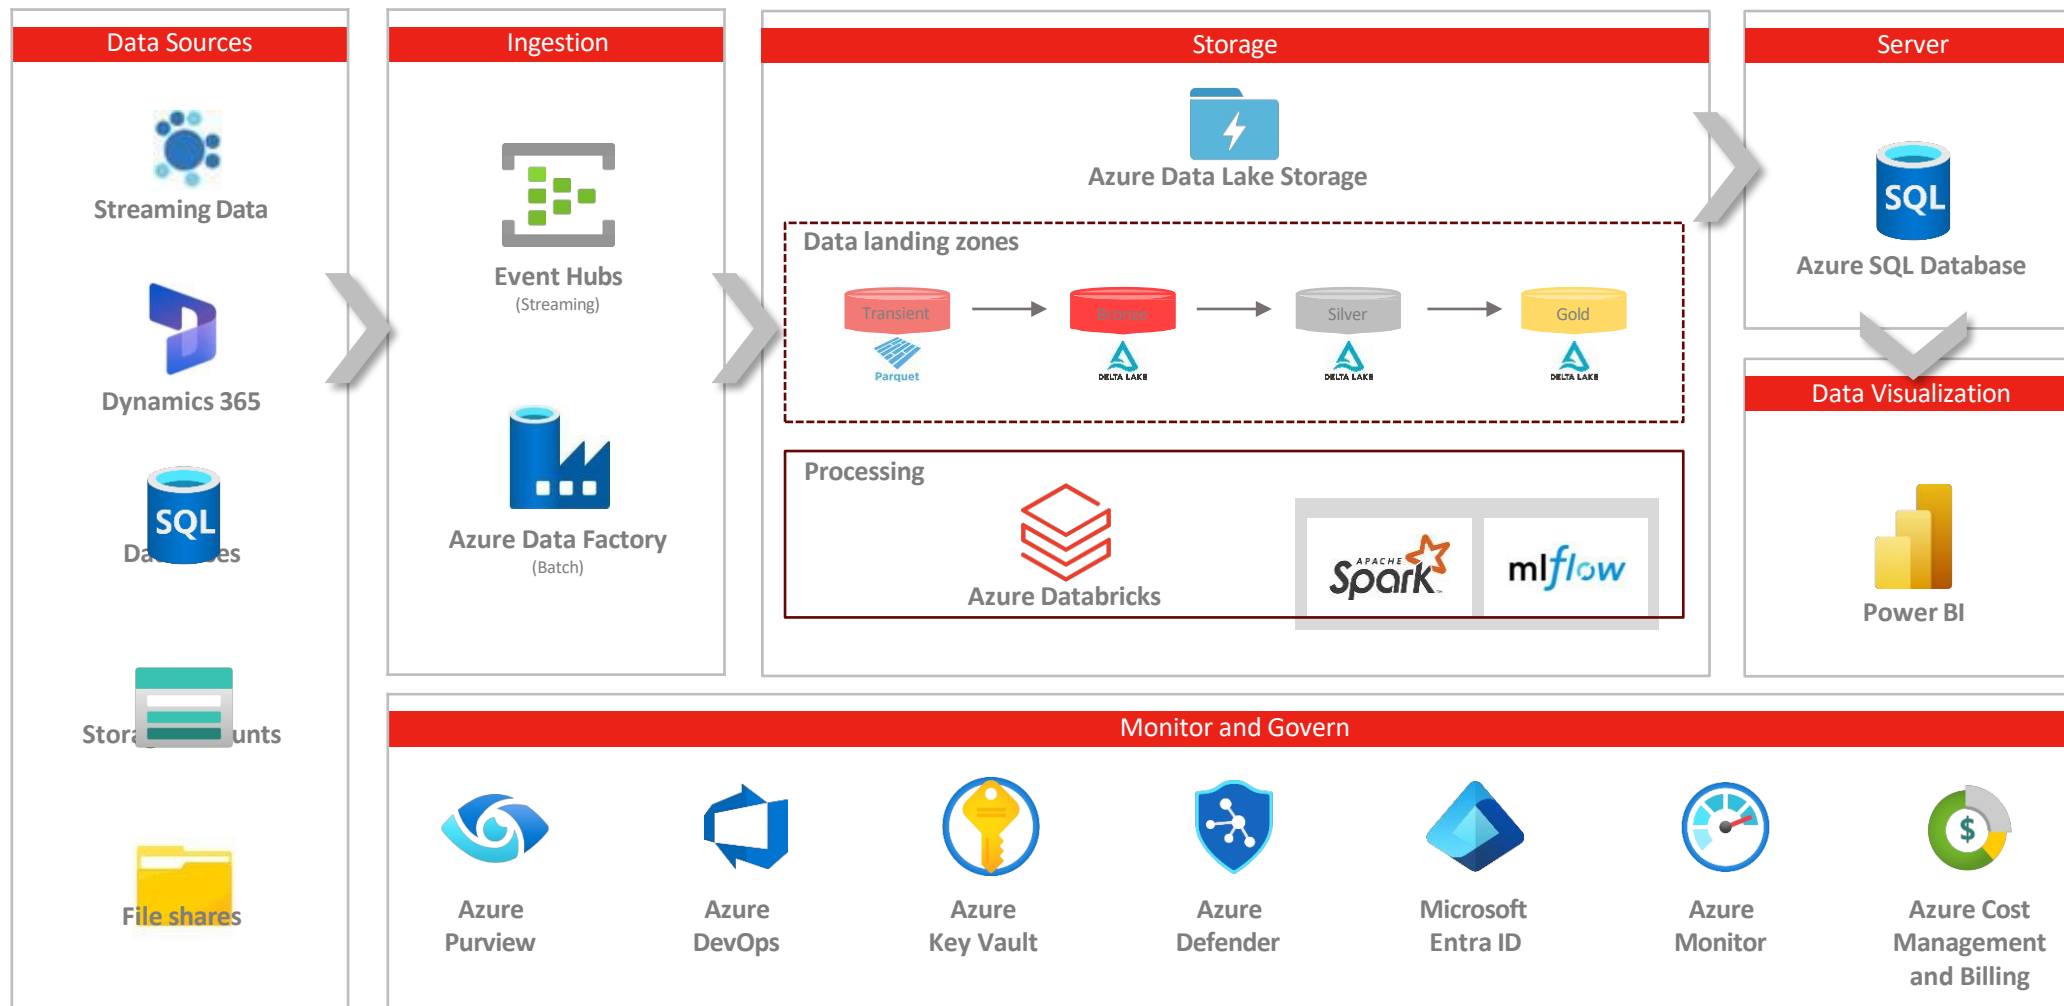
Data Sources

Streaming Data

Dynamics 365

SQL
Da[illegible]es

Stora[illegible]unts

File shares

Ingestion

Event Hubs
(Streaming)

Azure Data Factory
(Batch)

Storage

Azure Data Lake Storage

Data landing zones

Transient
Parquet

Bronze
DELTA LAKE

Silver
DELTA LAKE

Gold
DELTA LAKE

Processing

Azure Databricks

APACHE Spark

mlflow

Server

SQL
Azure SQL Database

Data Visualization

Power BI

Monitor and Govern

Azure Purview

Azure DevOps

Azure Key Vault

Azure Defender

Microsoft Entra ID

Azure Monitor

Azure Cost Management and Billing